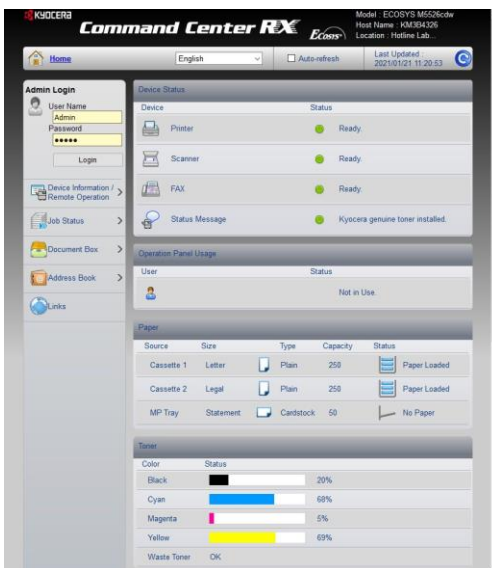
KYOCERA
Command Center RX
Ecosys
Model : ECOSYS M5526cdw
Host Name : KM3B4326
Location : Hotline Lab...

Home
English
Auto-refresh
Last Updated : 2021/01/21 11:20:53

Admin Login
User Name
Admin
Password
•••••
Login

Device Information / Remote Operation
Job Status
Document Box
Address Book
Links

Device Status

| Device | Status |
|---|---|
| Printer | Ready. |
| Scanner | Ready. |
| FAX | Ready. |
| Status Message | Kyocera genuine toner installed. |

Operation Panel Usage

| User | Status |
|---|---|
| | Not in Use. |

Paper

| Source | Size | Type | Capacity | Status |
|---|---|---|---|---|
| Cassette 1 | Letter | Plain | 250 | Paper Loaded |
| Cassette 2 | Legal | Plain | 250 | Paper Loaded |
| MP Tray | Statement | Cardstock | 50 | No Paper |

Toner

| Color | Status |
|---|---|
| Black | 20% |
| Cyan | 68% |
| Magenta | 5% |
| Yellow | 69% |
| Waste Toner | OK |